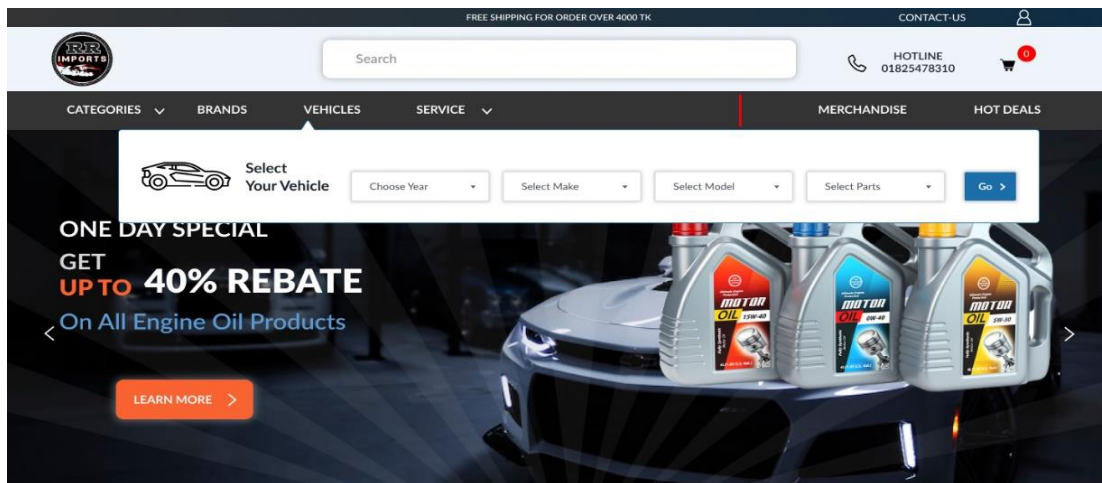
FREE SHIPPING FOR ORDER OVER 4000 TK

CONTACT-US

RR IMPORTS

Search

HOTLINE
01825478310

0

CATEGORIES

BRANDS

VEHICLES

SERVICE

MERCHANDISE

HOT DEALS

Select
Your Vehicle

Choose Year

Select Make

Select Model

Select Parts

Go >

ONE DAY SPECIAL

GET
UP TO 40% REBATE
On All Engine Oil Products

LEARN MORE >

MOTOR OIL 15W-40

MOTOR OIL 0W-40

MOTOR OIL 5W-30